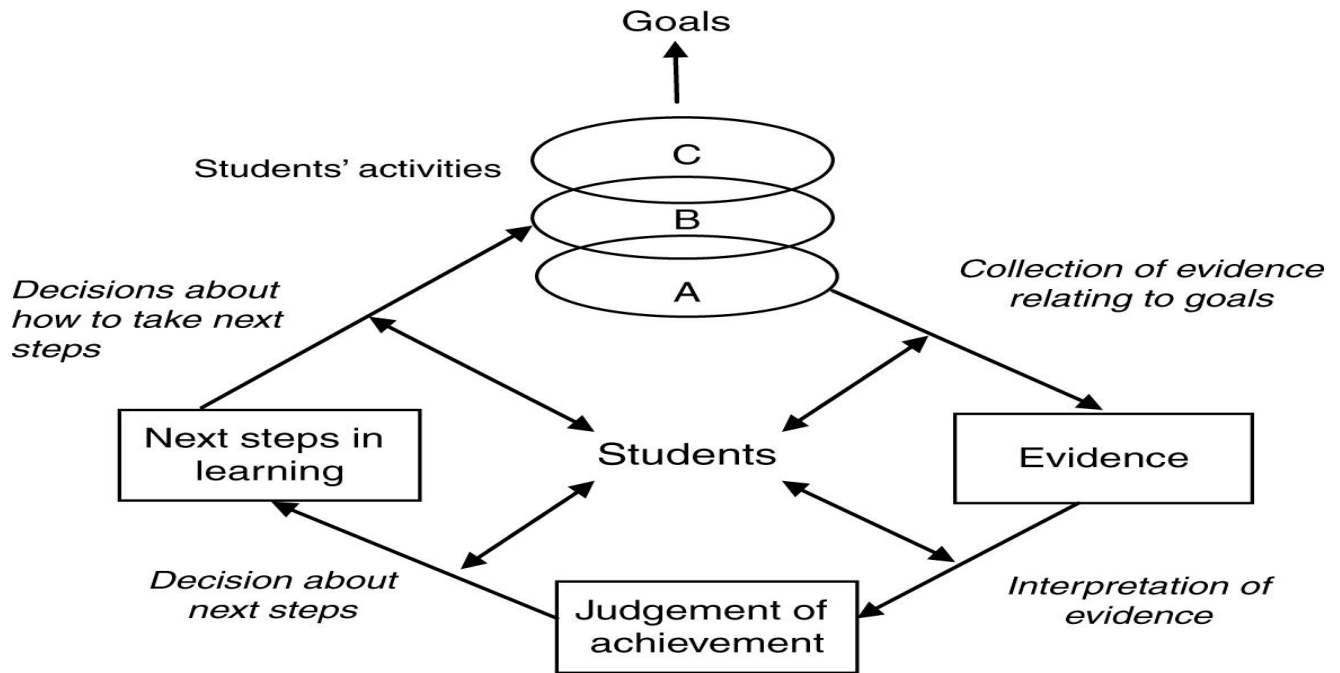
Goals

Students' activities

C

B

A

Decisions about how to take next steps

Collection of evidence relating to goals

Next steps in learning

Students

Evidence

Decision about next steps

Judgement of achievement

Interpretation of evidence